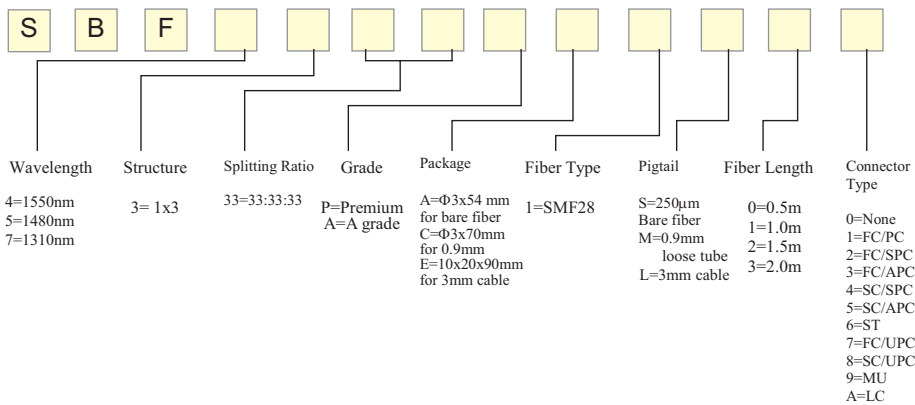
S B F

Wavelength

4=1550nm
5=1480nm
7=1310nm

Structure

3= 1x3

Splitting Ratio

33=33:33:33

Grade

P=Premium
A=A grade

Package

A=Φ3x54 mm for bare fiber
C=Φ3x70mm for 0.9mm
E=10x20x90mm for 3mm cable

Fiber Type

1=SMF28

Pigtail

S=250μm Bare fiber
M=0.9mm loose tube
L=3mm cable

Fiber Length

0=0.5m
1=1.0m
2=1.5m
3=2.0m

Connector Type

0=None
1=FC/PC
2=FC/SPC
3=FC/APC
4=SC/SPC
5=SC/APC
6=ST
7=FC/UPC
8=SC/UPC
9=MU
A=LC